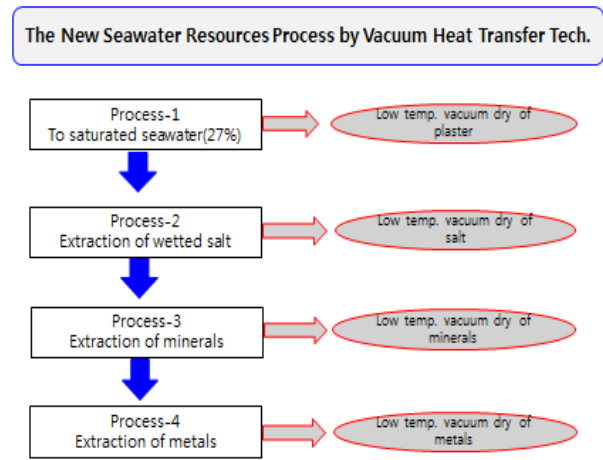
The New Seawater Resources Process by Vacuum Heat Transfer Tech.

Process-1
To saturated seawater(27%)

Low temp. vacuum dry of plaster

Process-2
Extraction of wetted salt

Low temp. vacuum dry of salt

Process-3
Extraction of minerals

Low temp. vacuum dry of minerals

Process-4
Extraction of metals

Low temp. vacuum dry of metals